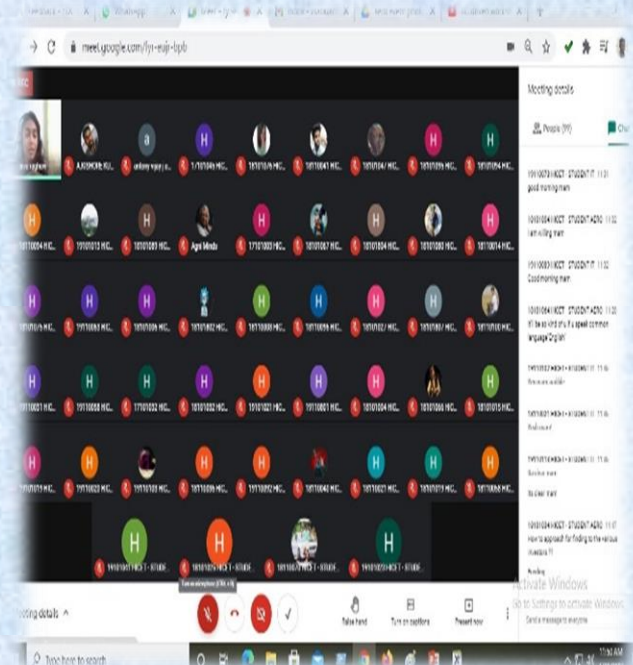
meet.google.com/fyr-eujr-bpb

Meeting details

People (99)

Chat

191010079 HICET - STUDENT IT 11:31
good morning mam

191010041 HICET - STUDENT AERO 11:32
I am willing mam

191010031 HICET - STUDENT IT 11:32
Good morning mam

191010044 HICET - STUDENT AERO 11:32
Pl be so kind of u if u speak common language English

19101009 HICET - STUDENT IT 11:32
Voice is audible

Audio word

Voice clear

So clear mam

191010044 HICET - STUDENT AERO 11:37
How to approach for finding to the various investors ??

AJ20HOR1 HIC...

antony vijay ...

1/1010495 HIC...

Agnii Ikinda

H

a

Turn on microphone (ctrl + d)

Raise hand

Turn on captions

Present now

Meeting details

Type here to search

Activate Windows
Go to Settings to activate Windows.

Send a message to everyone